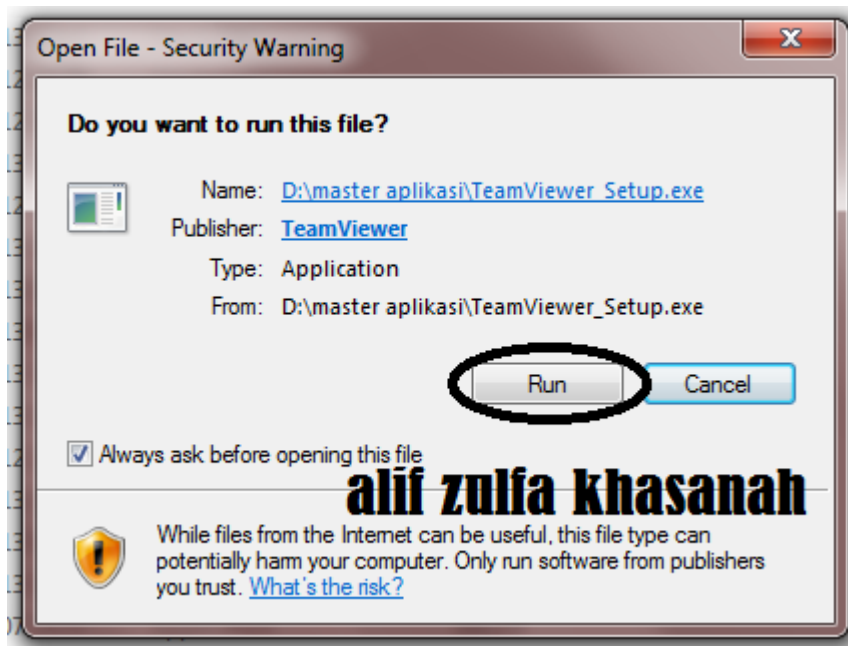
Open File - Security Warning

X

Do you want to run this file?

Name: D:\master aplikasi\TeamViewer_Setup.exe

Publisher: TeamViewer

Type: Application

From: D:\master aplikasi\TeamViewer_Setup.exe

Run

Cancel

Always ask before opening this file

alif zulfa khasanah

While files from the Internet can be useful, this file type can potentially harm your computer. Only run software from publishers you trust. What's the risk?